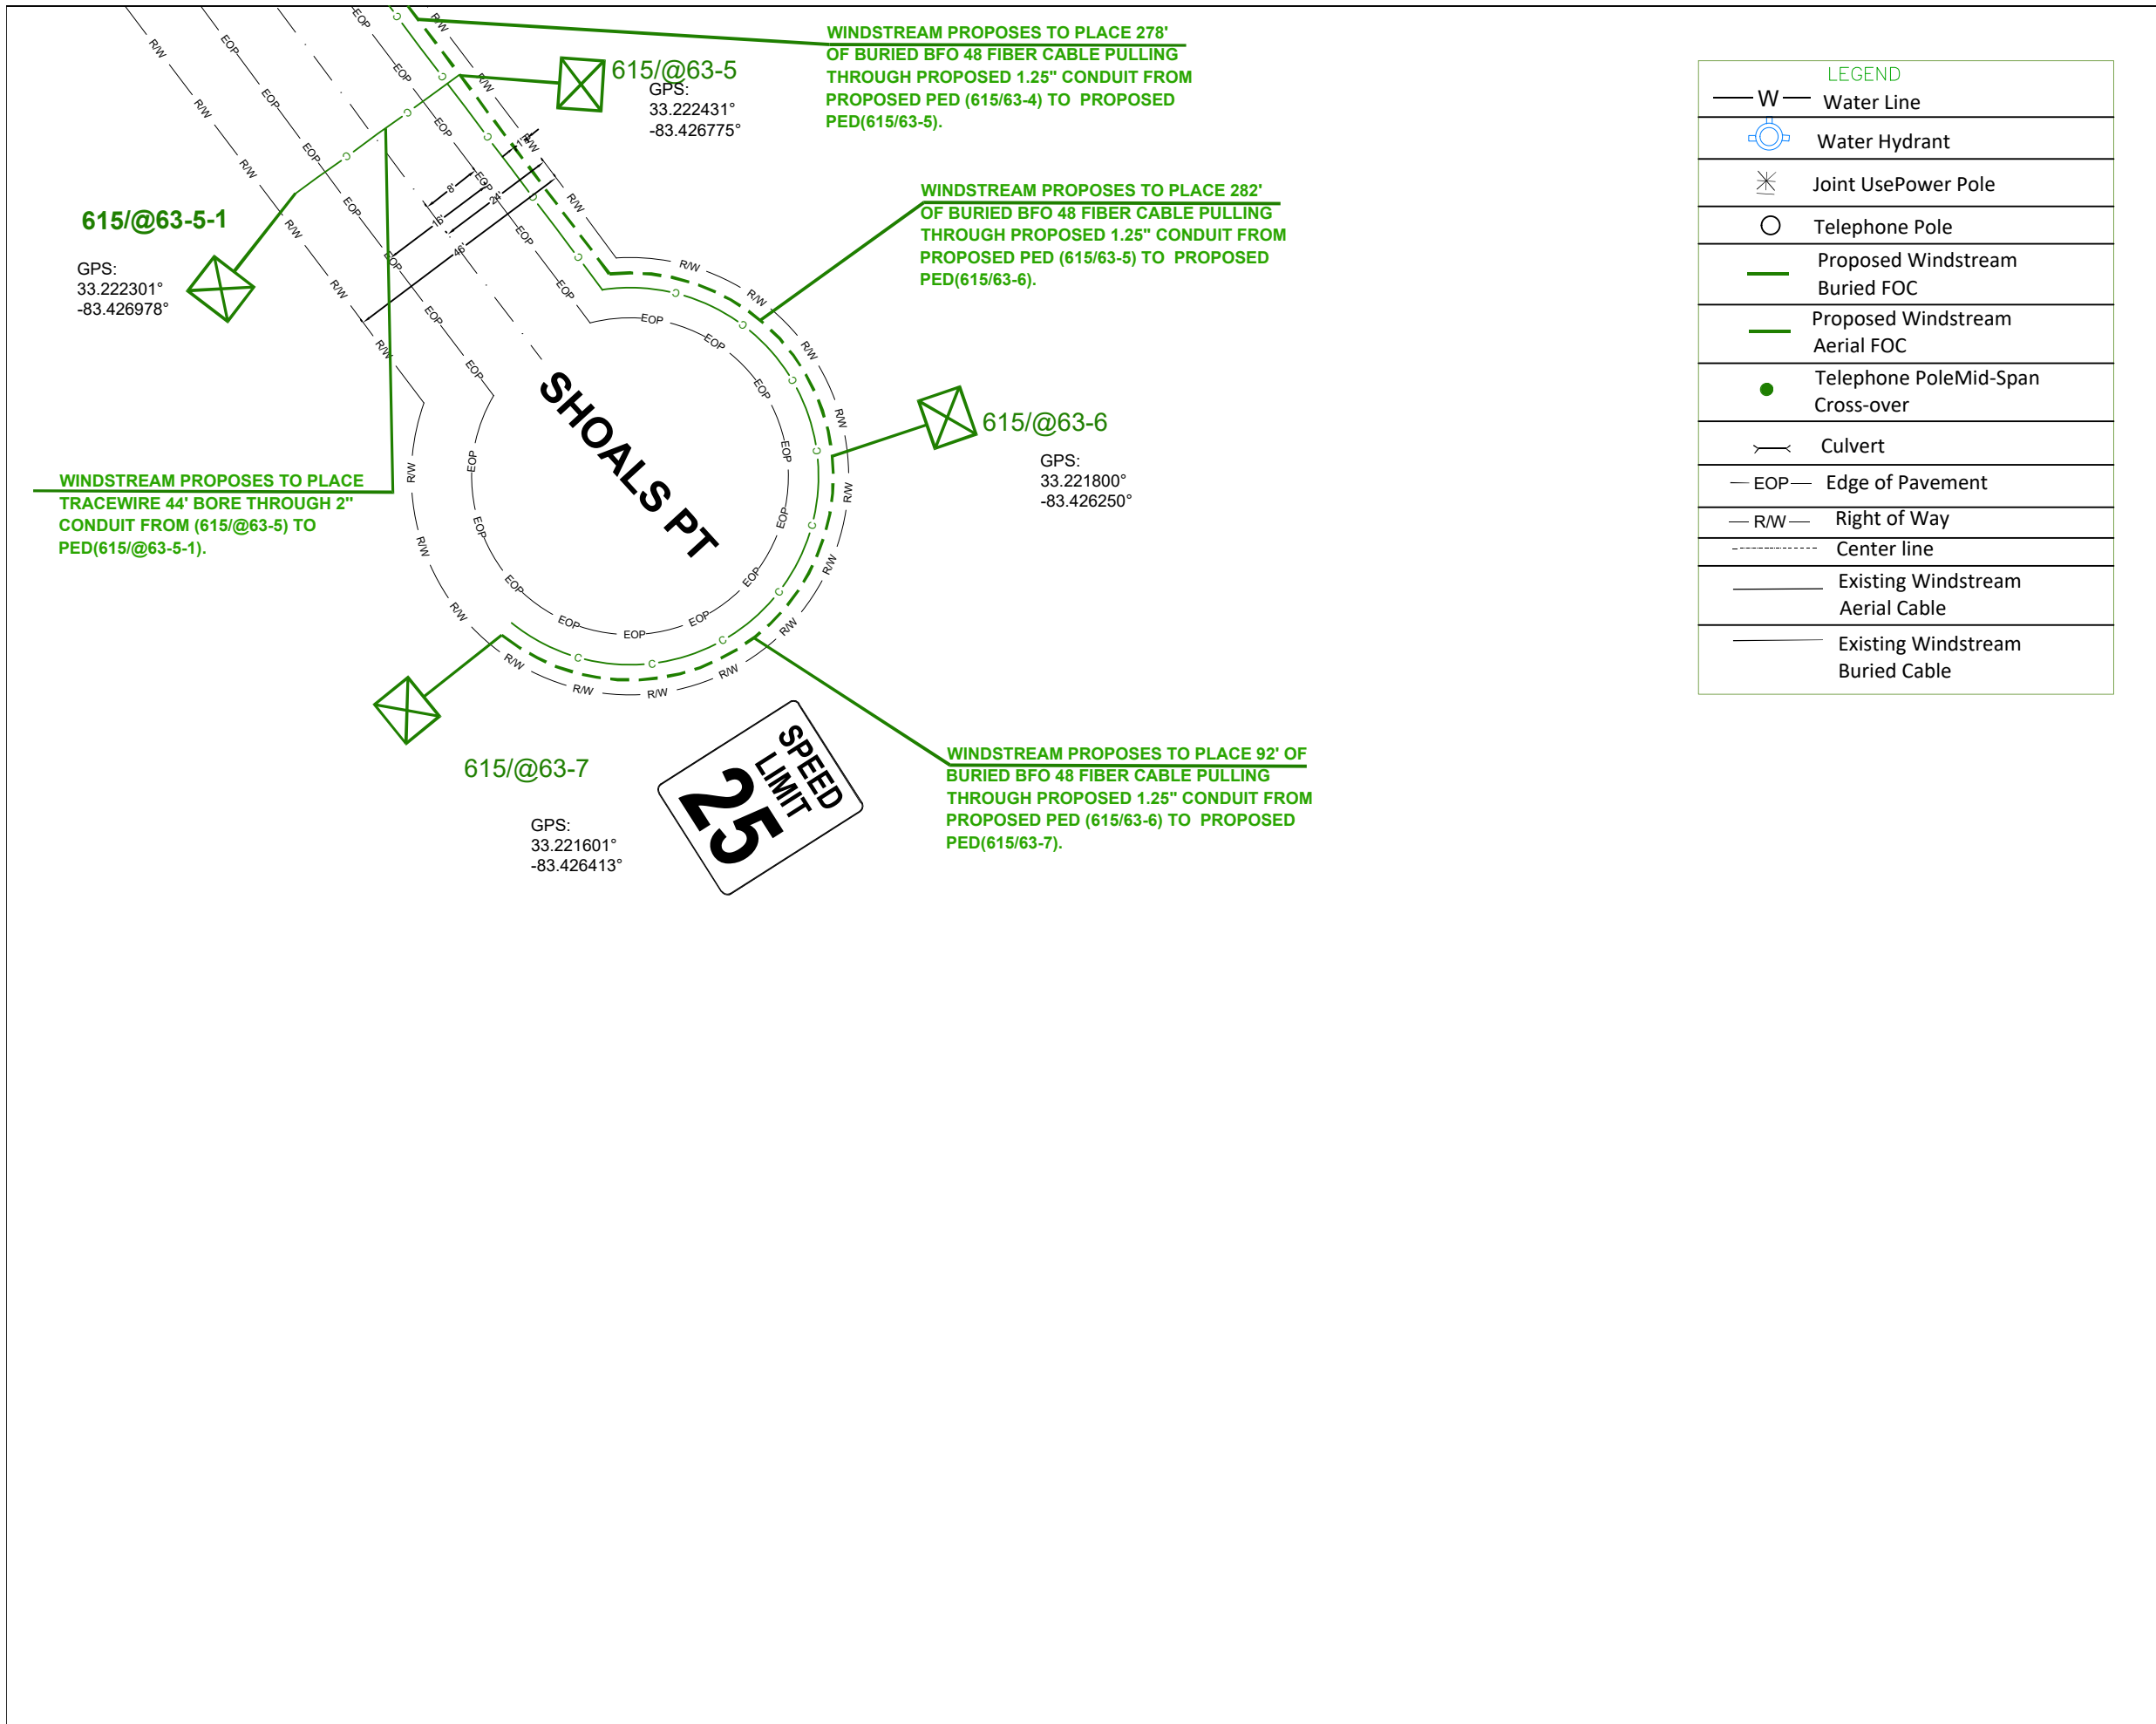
WINDSTREAM PROPOSES TO PLACE 278' OF BURIED BFO 48 FIBER CABLE PULLING THROUGH PROPOSED 1.25" CONDUIT FROM PROPOSED PED (615/63-4) TO PROPOSED PED(615/63-5).

615/@63-5
GPS:
33.222431°
-83.426775°

615/@63-5-1
GPS:
33.222301°
-83.426978°

WINDSTREAM PROPOSES TO PLACE 282' OF BURIED BFO 48 FIBER CABLE PULLING THROUGH PROPOSED 1.25" CONDUIT FROM PROPOSED PED (615/63-5) TO PROPOSED PED(615/63-6).

SHOALS PT

615/@63-6
GPS:
33.221800°
-83.426250°

WINDSTREAM PROPOSES TO PLACE TRACEWIRE 44' BORE THROUGH 2" CONDUIT FROM (615/@63-5) TO PED(615/@63-5-1).

615/@63-7
GPS:
33.221601°
-83.426413°

SPEED LIMIT 25

WINDSTREAM PROPOSES TO PLACE 92' OF BURIED BFO 48 FIBER CABLE PULLING THROUGH PROPOSED 1.25" CONDUIT FROM PROPOSED PED (615/63-6) TO PROPOSED PED(615/63-7).

R/W EOP R/W EOP R/W EOP R/W EOP

LEGEND
W Water Line
Water Hydrant
Joint UsePower Pole
Telephone Pole
Proposed Windstream Buried FOC
Proposed Windstream Aerial FOC
Telephone PoleMid-Span Cross-over
Culvert
EOP Edge of Pavement
R/W Right of Way
Center line
Existing Windstream Aerial Cable
Existing Windstream Buried Cable